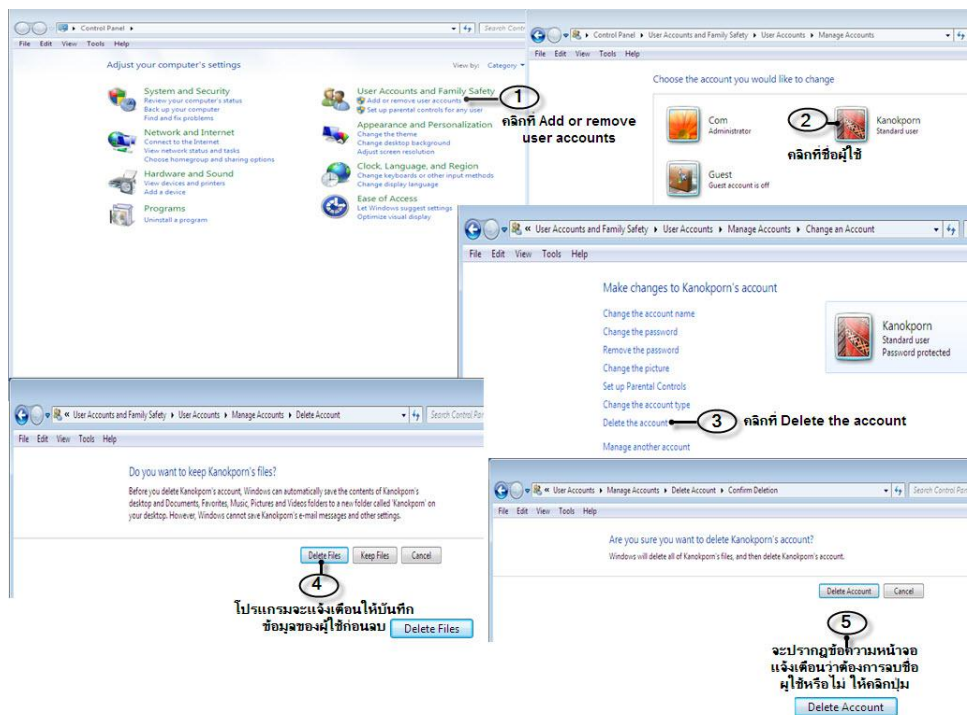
Control Panel ▸

Search Contr

File Edit View Tools Help

Adjust your computer's settings

View by: Category ▾

System and Security
Review your computer's status
Back up your computer
Find and fix problems

Network and Internet
Connect to the Internet
View network status and tasks
Choose homegroup and sharing options

Hardware and Sound
View devices and printers
Add a device

Programs
Uninstall a program

User Accounts and Family Safety
Add or remove user accounts
Set up parental controls for any user

Appearance and Personalization
Change the theme
Change desktop background
Adjust screen resolution

Clock, Language, and Region
Change keyboards or other input methods
Change display language

Ease of Access
Let Windows suggest settings
Optimize visual display

1

คลิกที่ Add or remove user accounts

Control Panel ▸ User Accounts and Family Safety ▸ User Accounts ▸ Manage Accounts

File Edit View Tools Help

Choose the account you would like to change

Com
Administrator

2

Kanokporn
Standard user

คลิกที่ชื่อผู้ใช้

Guest
Guest account is off

« User Accounts and Family Safety ▸ User Accounts ▸ Manage Accounts ▸ Change an Account

File Edit View Tools Help

Make changes to Kanokporn's account

Change the account name
Change the password
Remove the password
Change the picture
Set up Parental Controls
Change the account type
Delete the account
Manage another account

Kanokporn
Standard user
Password protected

3

คลิกที่ Delete the account

« User Accounts and Family Safety ▸ User Accounts ▸ Manage Accounts ▸ Delete Account

Search Control Pa

File Edit View Tools Help

Do you want to keep Kanokporn's files?

Before you delete Kanokporn's account, Windows can automatically save the contents of Kanokporn's desktop and Documents, Favorites, Music, Pictures and Videos folders to a new folder called 'Kanokporn' on your desktop. However, Windows cannot save Kanokporn's e-mail messages and other settings.

Delete Files Keep Files Cancel

4

โปรแกรมจะแจ้งเตือนให้บันทึกข้อมูลของผู้ใช้ก่อนลบ

Delete Files

« User Accounts ▸ Manage Accounts ▸ Delete Account ▸ Confirm Deletion

Search Control Pan

File Edit View Tools Help

Are you sure you want to delete Kanokporn's account?

Windows will delete all of Kanokporn's files, and then delete Kanokporn's account.

Delete Account Cancel

5

จะปรากฏข้อความหน้าจอแจ้งเตือนว่าต้องการลบชื่อผู้ใช้หรือไม่ ให้คลิกปุ่ม

Delete Account